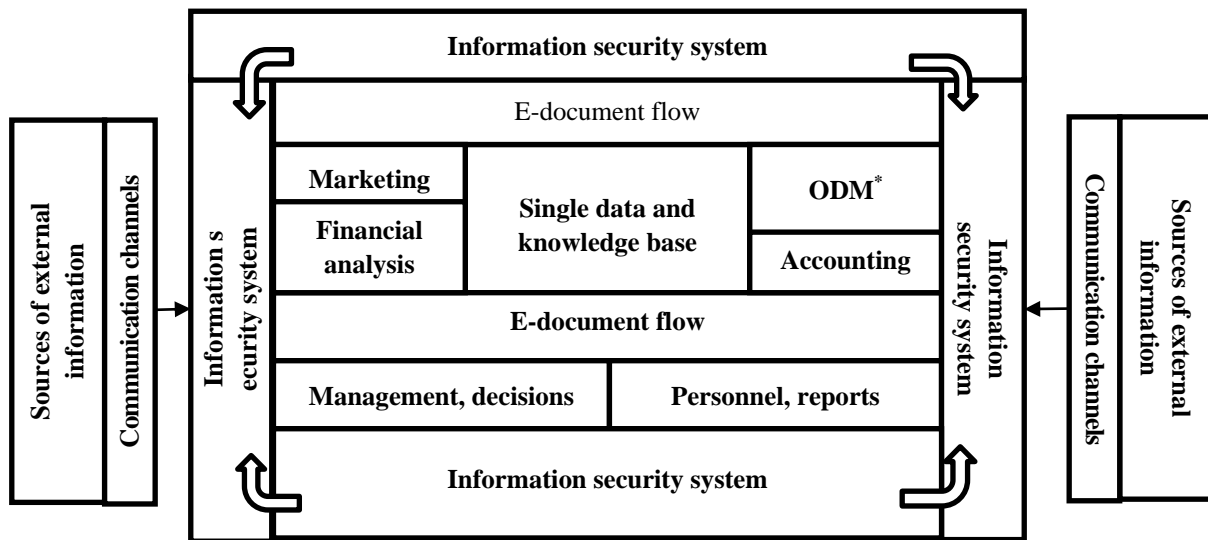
Sources of external information

Communication channels

Information security system

Information s ecurity system

E-document flow

Marketing

Financial analysis

Single data and knowledge base

ODM*

Accounting

E-document flow

Management, decisions

Personnel, reports

Information security system

Information security system

Communication channels

Sources of external information